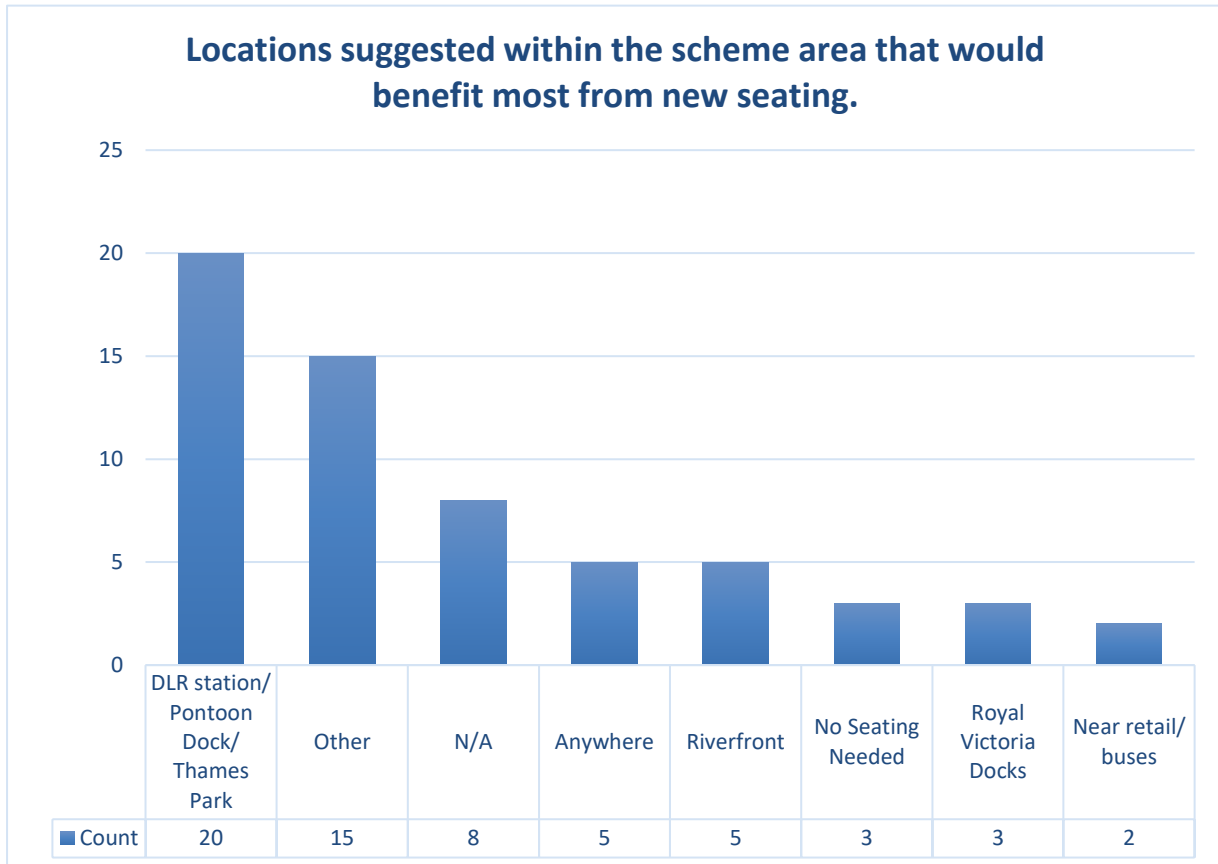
Locations suggested within the scheme area that would benefit most from new seating.

25
20
15
10
5
0

| | DLR station/ Pontoon Dock/ Thames Park | Other | N/A | Anywhere | Riverfront | No Seating Needed | Royal Victoria Docks | Near retail/ buses |
|---|---|---|---|---|---|---|---|---|
| Count | 20 | 15 | 8 | 5 | 5 | 3 | 3 | 2 |